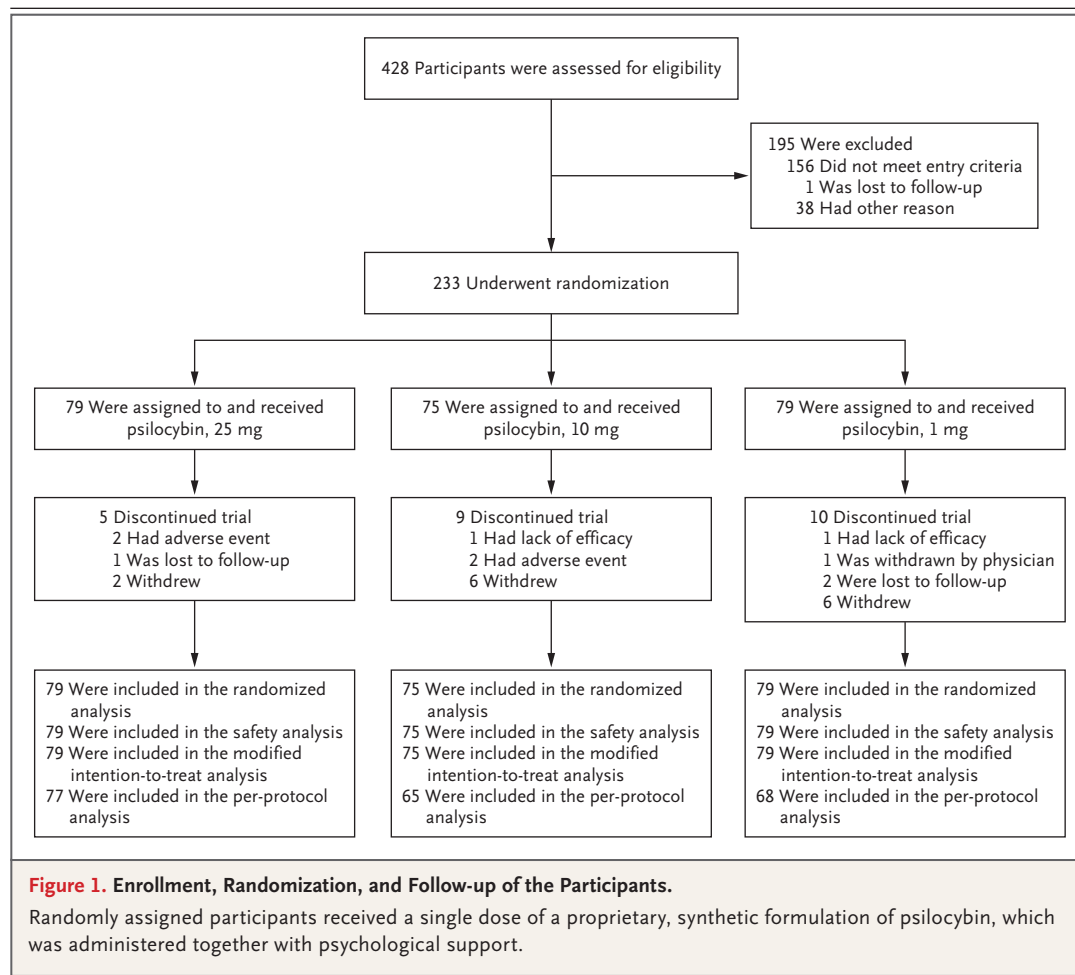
428 Participants were assessed for eligibility

195 Were excluded
156 Did not meet entry criteria
1 Was lost to follow-up
38 Had other reason

233 Underwent randomization

79 Were assigned to and received psilocybin, 25 mg

75 Were assigned to and received psilocybin, 10 mg

79 Were assigned to and received psilocybin, 1 mg

5 Discontinued trial
2 Had adverse event
1 Was lost to follow-up
2 Withdrew

9 Discontinued trial
1 Had lack of efficacy
2 Had adverse event
6 Withdrew

10 Discontinued trial
1 Had lack of efficacy
1 Was withdrawn by physician
2 Were lost to follow-up
6 Withdrew

79 Were included in the randomized analysis
79 Were included in the safety analysis
79 Were included in the modified intention-to-treat analysis
77 Were included in the per-protocol analysis

75 Were included in the randomized analysis
75 Were included in the safety analysis
75 Were included in the modified intention-to-treat analysis
65 Were included in the per-protocol analysis

79 Were included in the randomized analysis
79 Were included in the safety analysis
79 Were included in the modified intention-to-treat analysis
68 Were included in the per-protocol analysis

Figure 1. Enrollment, Randomization, and Follow-up of the Participants.

Randomly assigned participants received a single dose of a proprietary, synthetic formulation of psilocybin, which was administered together with psychological support.